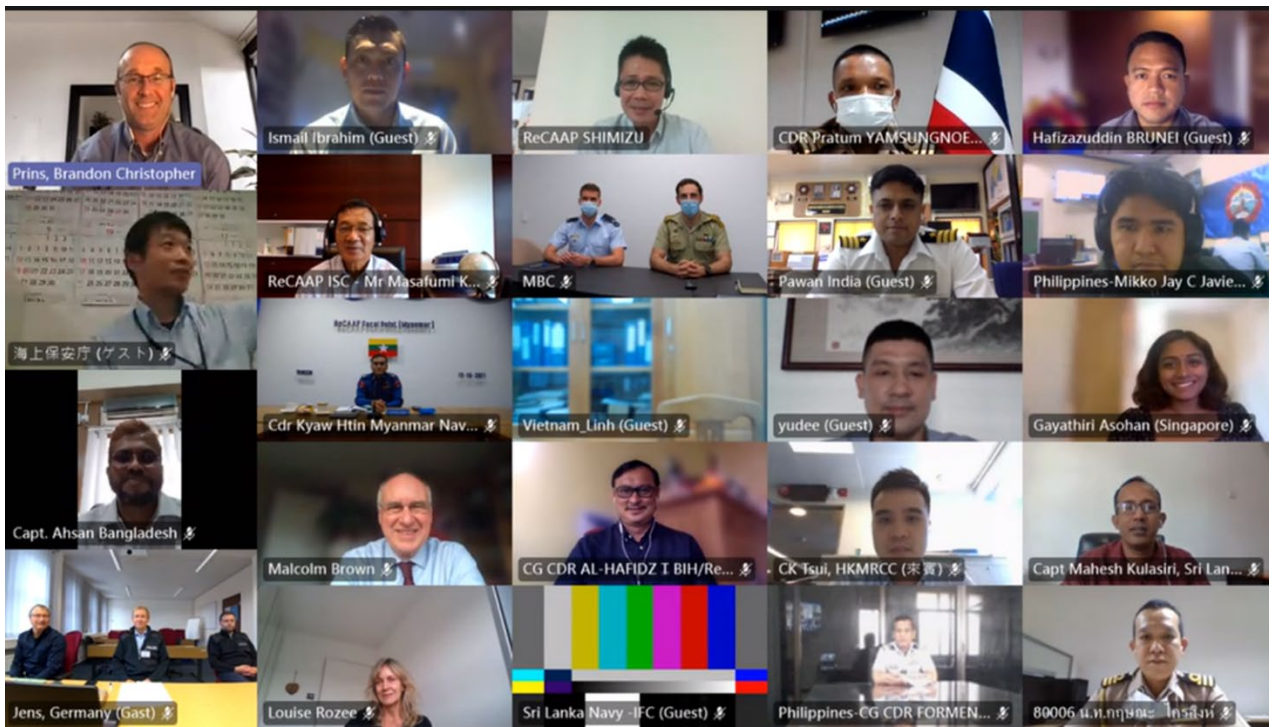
Prins, Brandon Christopher

Ismail Ibrahim (Guest)

ReCAAP SHIMIZU

CDR Pratum YAMSUNGNOE...

Hafizazuddin BRUNEI (Guest)

海上保安庁 (ゲスト)

ReCAAP ISC - Mr Masafumi K...

MBC

Pawan India (Guest)

Philippines-Mikko Jay C Javie...

ReCAAP Focal Point (Myanmar)

Cdr Kyaw Htin Myanmar Nav...

Vietnam_Linh (Guest)

yudee (Guest)

Gayathiri Asohan (Singapore)

Capt. Ahsan Bangladesh

Malcolm Brown

CG CDR AL-HAFIDZ I BIH/Re...

CK Tsui, HKMRCC (来賓)

Capt Mahesh Kulasiri, Sri Lan...

Jens, Germany (Gast)

Louise Rozee

Sri Lanka Navy -IFC (Guest)

Philippines-CG CDR FORMEN...

80006 น.ท.กฤษณะ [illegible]